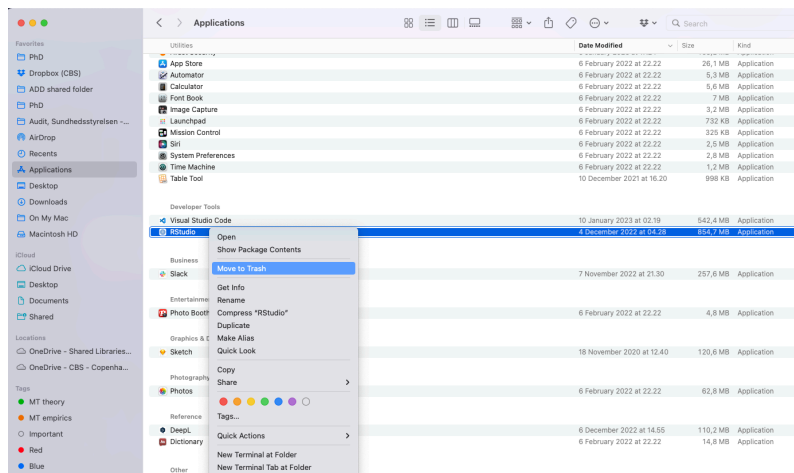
Favorites
PhD
Dropbox (CBS)
ADD shared folder
PhD
Audit, Sundhedsstyrelsen -...
AirDrop
Recents
Applications
Desktop
Downloads
On My Mac
Macintosh HD

iCloud
iCloud Drive
Desktop
Documents
Shared

Locations
OneDrive - Shared Libraries...
OneDrive - CBS - Copenha...

Tags
MT theory
MT empirics
Important
Red
Blue

Applications

Search

| Utilities | Date Modified | Size | Kind |
|---|---|---|---|
| App Store | 6 February 2022 at 22.22 | 26,1 MB | Application |
| Automator | 6 February 2022 at 22.22 | 5,3 MB | Application |
| Calculator | 6 February 2022 at 22.22 | 5,6 MB | Application |
| Font Book | 6 February 2022 at 22.22 | 7 MB | Application |
| Image Capture | 6 February 2022 at 22.22 | 3,2 MB | Application |
| Launchpad | 6 February 2022 at 22.22 | 732 KB | Application |
| Mission Control | 6 February 2022 at 22.22 | 325 KB | Application |
| Siri | 6 February 2022 at 22.22 | 2,5 MB | Application |
| System Preferences | 6 February 2022 at 22.22 | 2,8 MB | Application |
| Time Machine | 6 February 2022 at 22.22 | 1,2 MB | Application |
| Table Tool | 10 December 2021 at 16.20 | 998 KB | Application |
| Developer Tools | | | |
| Visual Studio Code | 10 January 2023 at 02.19 | 542,4 MB | Application |
| RStudio | 4 December 2022 at 04.28 | 854,7 MB | Application |
| Business | | | |
| Slack | 7 November 2022 at 21.30 | 257,6 MB | Application |
| Entertainme | | | |
| Photo Booth | 6 February 2022 at 22.22 | 4,8 MB | Application |
| Graphics & D | | | |
| Sketch | 18 November 2020 at 12.40 | 120,6 MB | Application |
| Photography | | | |
| Photos | 6 February 2022 at 22.22 | 62,8 MB | Application |
| Reference | | | |
| DeepL | 6 December 2022 at 14.55 | 110,2 MB | Application |
| Dictionary | 6 February 2022 at 22.22 | 14,8 MB | Application |
| Other | | | |

Open
Show Package Contents
Move to Trash
Get Info
Rename
Compress "RStudio"
Duplicate
Make Alias
Quick Look
Copy
Share
Tags...
Quick Actions
New Terminal at Folder
New Terminal Tab at Folder